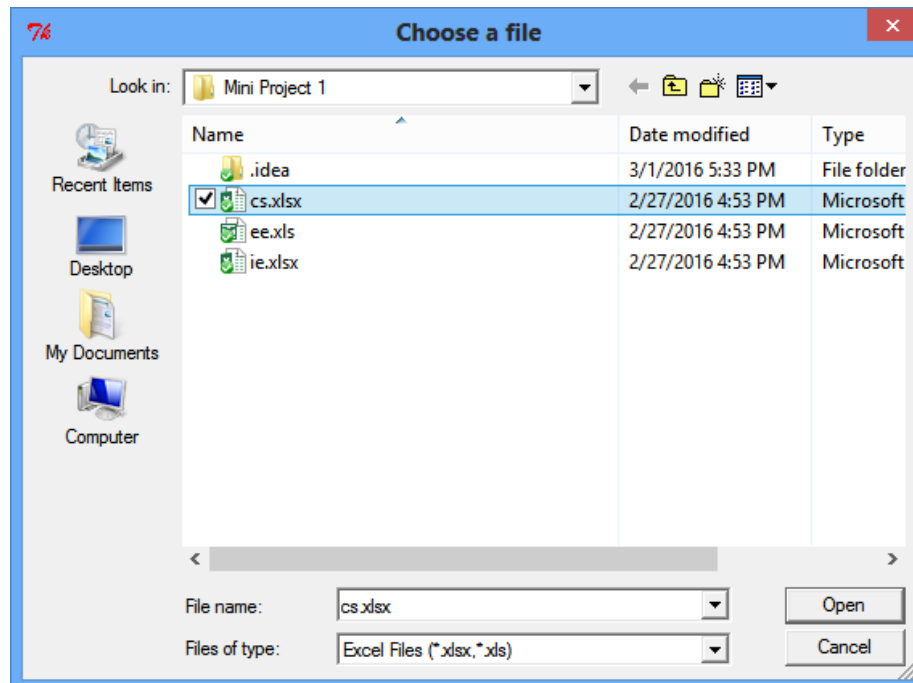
Choose a file

Look in: Mini Project 1

Recent Items
Desktop
My Documents
Computer

| Name | Date modified | Type |
|---|---|---|
| .idea | 3/1/2016 5:33 PM | File folder |
| cs.xlsx | 2/27/2016 4:53 PM | Microsoft |
| ee.xls | 2/27/2016 4:53 PM | Microsoft |
| ie.xlsx | 2/27/2016 4:53 PM | Microsoft |

File name: cs.xlsx
Files of type: Excel Files (*.xlsx,*.xls)

Open
Cancel